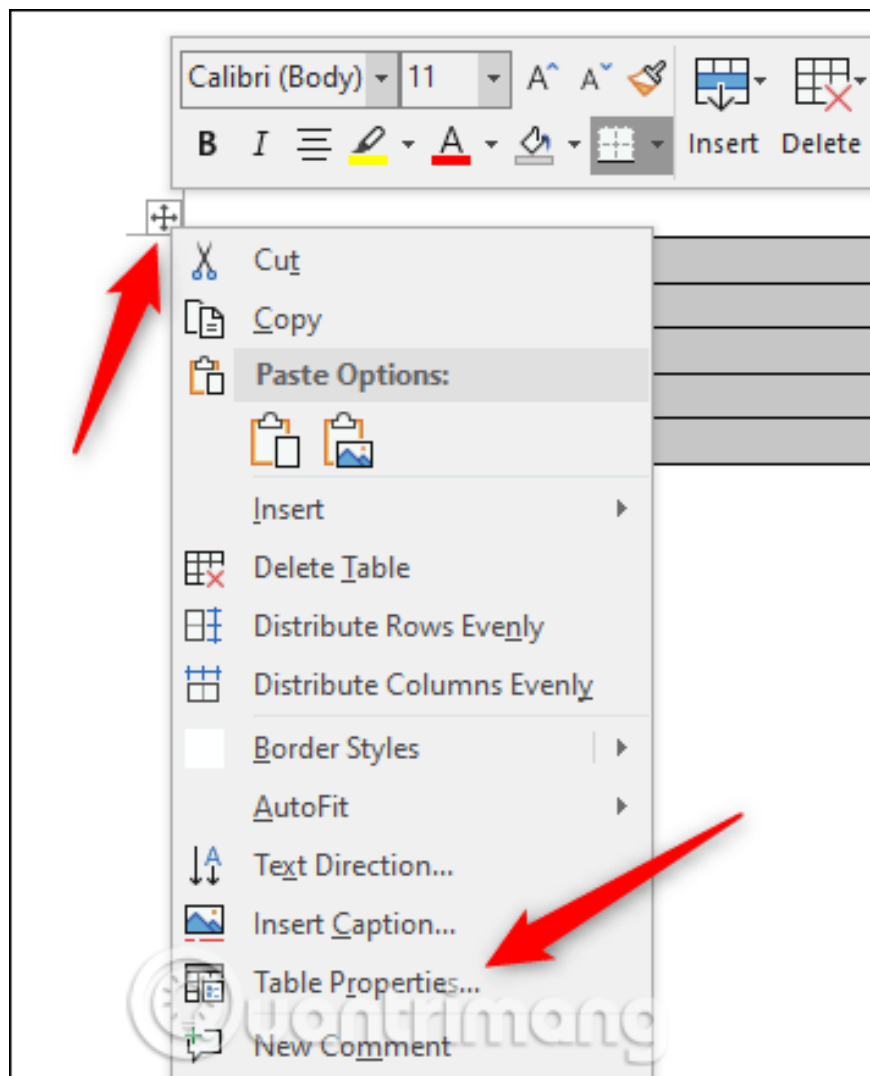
Calibri (Body)
11
B
I
A
Insert
Delete
Cut
Copy
Paste Options:
Insert
Delete Table
Distribute Rows Evenly
Distribute Columns Evenly
Border Styles
AutoFit
Text Direction...
Insert Caption...
Table Properties...
New Comment
uantrimang